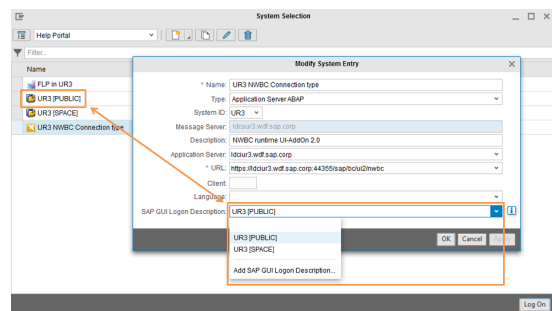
System Selection

Help Portal

Filter...

Name

FLP in UR3

UR3 [PUBLIC]

UR3 [SPACE]

UR3 NWBC Connection type

Modify System Entry

* Name: UR3 NWBC Connection type

Type: Application Server ABAP

System ID: UR3

Message Server: ldciur3.wdf.sap.corp

Description: NWBC runtime UI-AddOn 2.0

Application Server: ldciur3.wdf.sap.corp

* URL: https://ldciur3.wdf.sap.corp:44355/sap/bc/ui2/nwbc

Client:

Language:

SAP GUI Logon Description: UR3 [PUBLIC]

UR3 [PUBLIC]

UR3 [SPACE]

Add SAP GUI Logon Description...

OK Cancel Apply

Log On